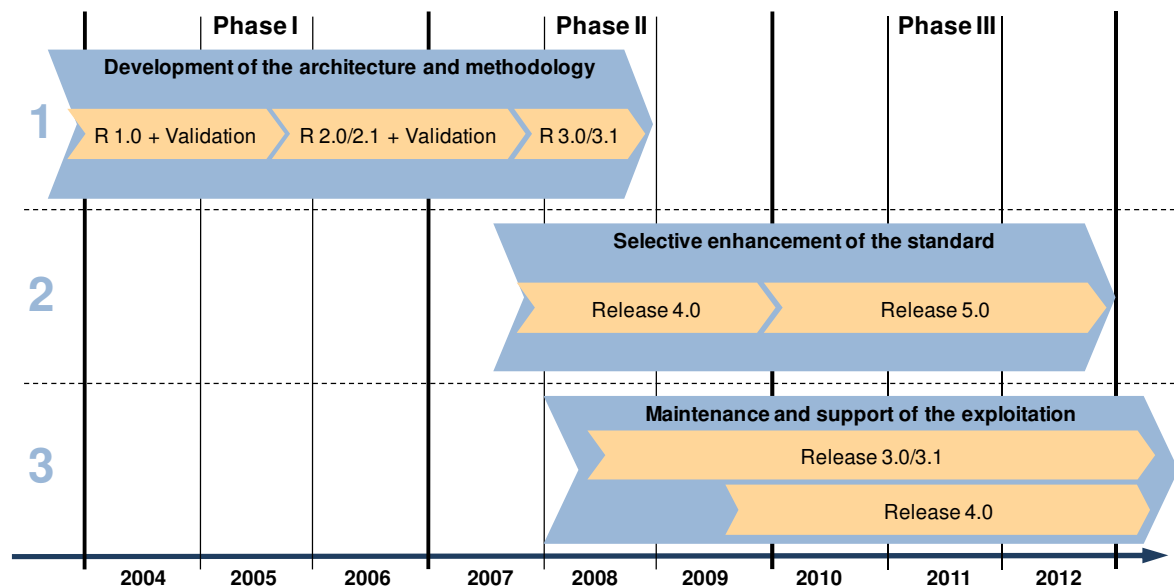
Phase I
Phase II
Phase III

1
Development of the architecture and methodology
R 1.0 + Validation
R 2.0/2.1 + Validation
R 3.0/3.1

2
Selective enhancement of the standard
Release 4.0
Release 5.0

3
Maintenance and support of the exploitation
Release 3.0/3.1
Release 4.0

2004 2005 2006 2007 2008 2009 2010 2011 2012